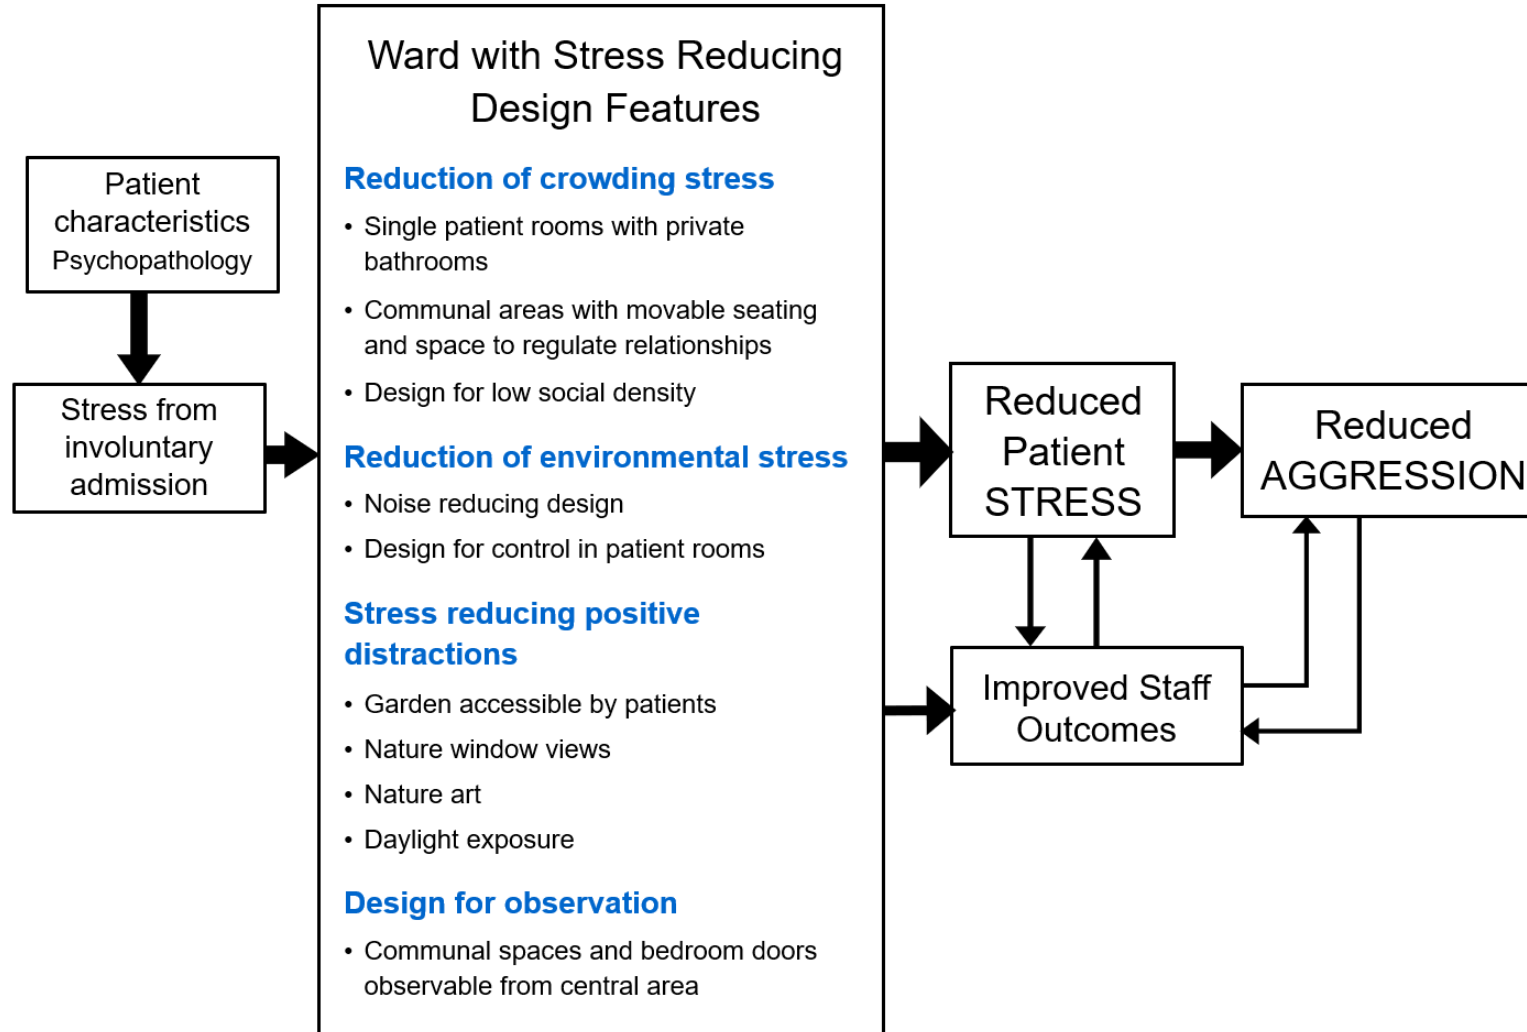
Patient characteristics
Psychopathology

Stress from involuntary admission

Ward with Stress Reducing Design Features

Reduction of crowding stress
• Single patient rooms with private bathrooms
• Communal areas with movable seating and space to regulate relationships
• Design for low social density

Reduction of environmental stress
• Noise reducing design
• Design for control in patient rooms

Stress reducing positive distractions
• Garden accessible by patients
• Nature window views
• Nature art
• Daylight exposure

Design for observation
• Communal spaces and bedroom doors observable from central area

Reduced Patient STRESS

Reduced AGGRESSION

Improved Staff Outcomes